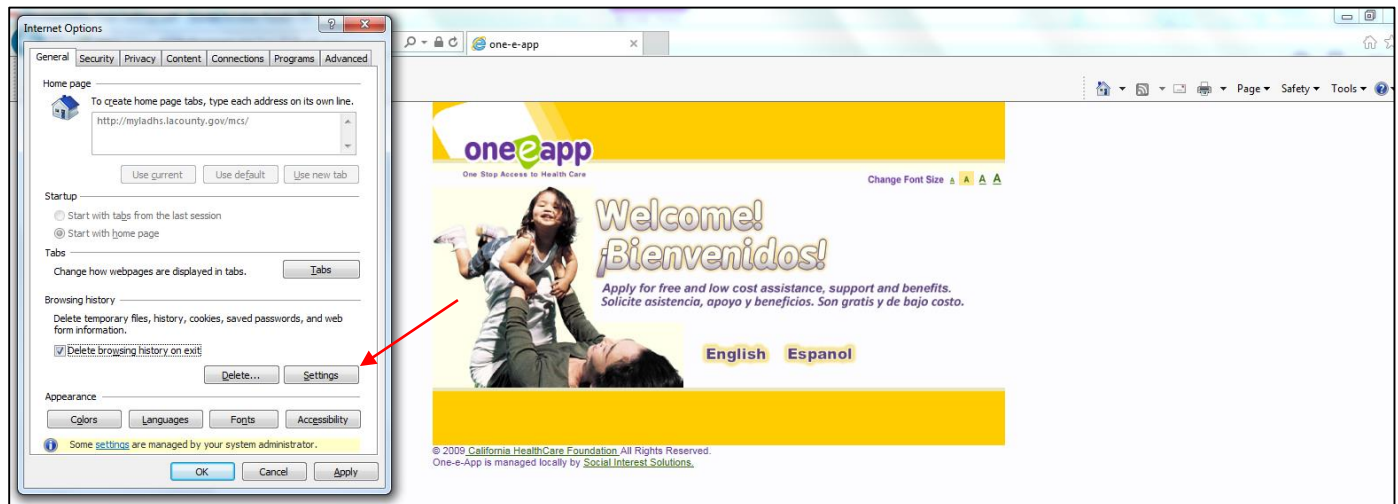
Internet Options

General | Security | Privacy | Content | Connections | Programs | Advanced

Home page

To create home page tabs, type each address on its own line.

http://myladhs.lacounty.gov/mcs/

Use current | Use default | Use new tab

Startup

Start with tabs from the last session

Start with home page

Tabs

Change how webpages are displayed in tabs.

Tabs

Browsing history

Delete temporary files, history, cookies, saved passwords, and web form information.

Delete browsing history on exit

Delete... | Settings

Appearance

Colors | Languages | Fonts | Accessibility

Some settings are managed by your system administrator.

OK | Cancel | Apply

one-e-app

Page ▾ Safety ▾ Tools ▾

oneeapp

One Stop Access to Health Care

Change Font Size A A A A

Welcome!

¡Bienvenidos!

Apply for free and low cost assistance, support and benefits.

Solicite asistencia, apoyo y beneficios. Son gratis y de bajo costo.

English Espanol

© 2009 California HealthCare Foundation All Rights Reserved.

One-e-App is managed locally by Social Interest Solutions.